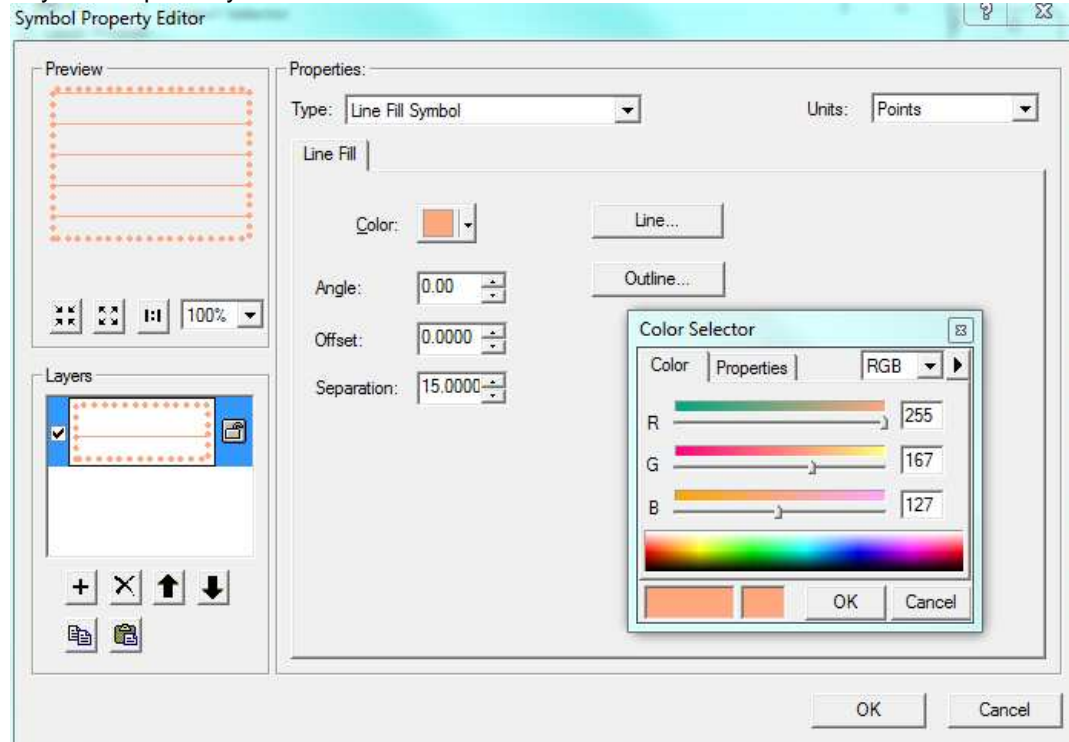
Symbol Property Editor

Preview

100%

Layers

Properties:

Type: Line Fill Symbol

Units: Points

Line Fill

Color:

Line...

Angle: 0.00

Outline...

Offset: 0.0000

Separation: 15.0000

Color Selector

Color Properties RGB

R 255

G 167

B 127

OK Cancel

OK Cancel